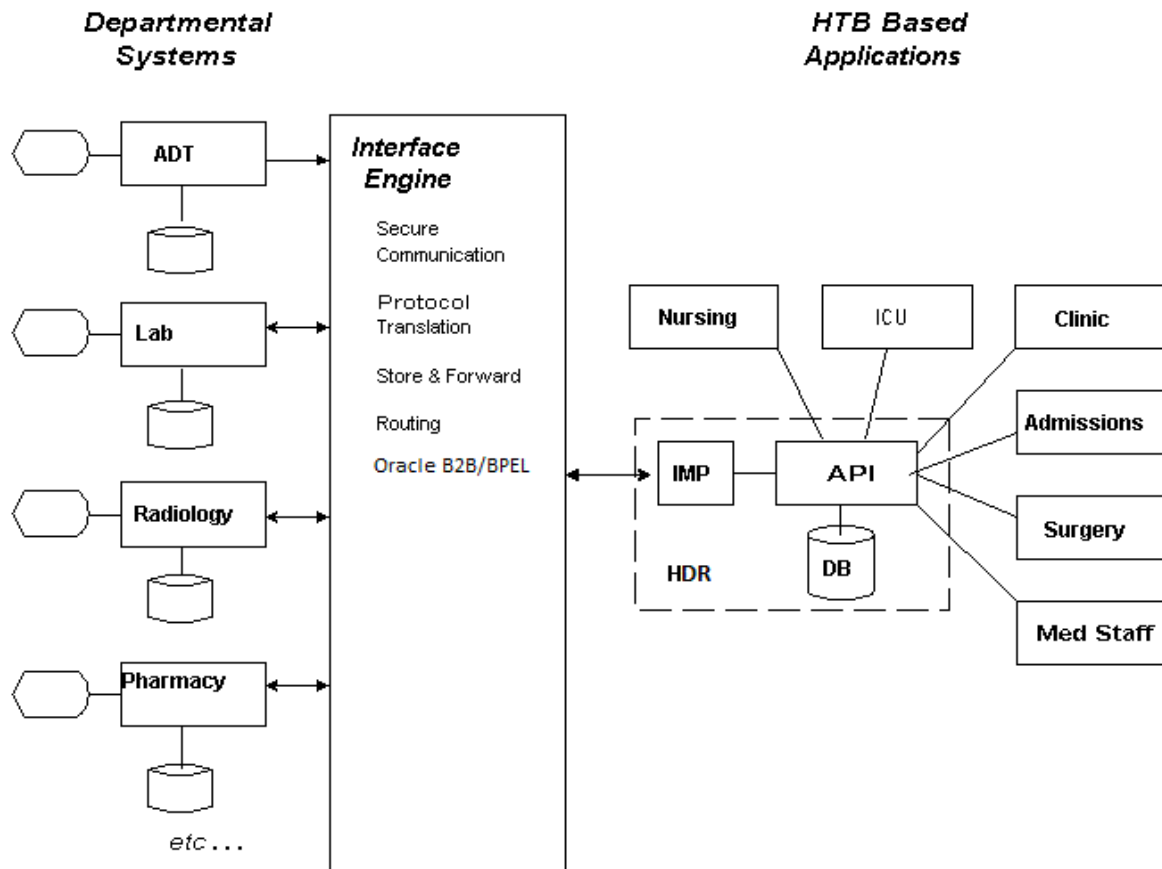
Departmental Systems

HTB Based Applications

ADT

Interface Engine

Secure Communication

Protocol Translation

Store & Forward

Routing

Oracle B2B/BPEL

Lab

Radiology

Pharmacy

etc...

Nursing

ICU

Clinic

Admissions

IMP

API

Surgery

DB

HDR

Med Staff